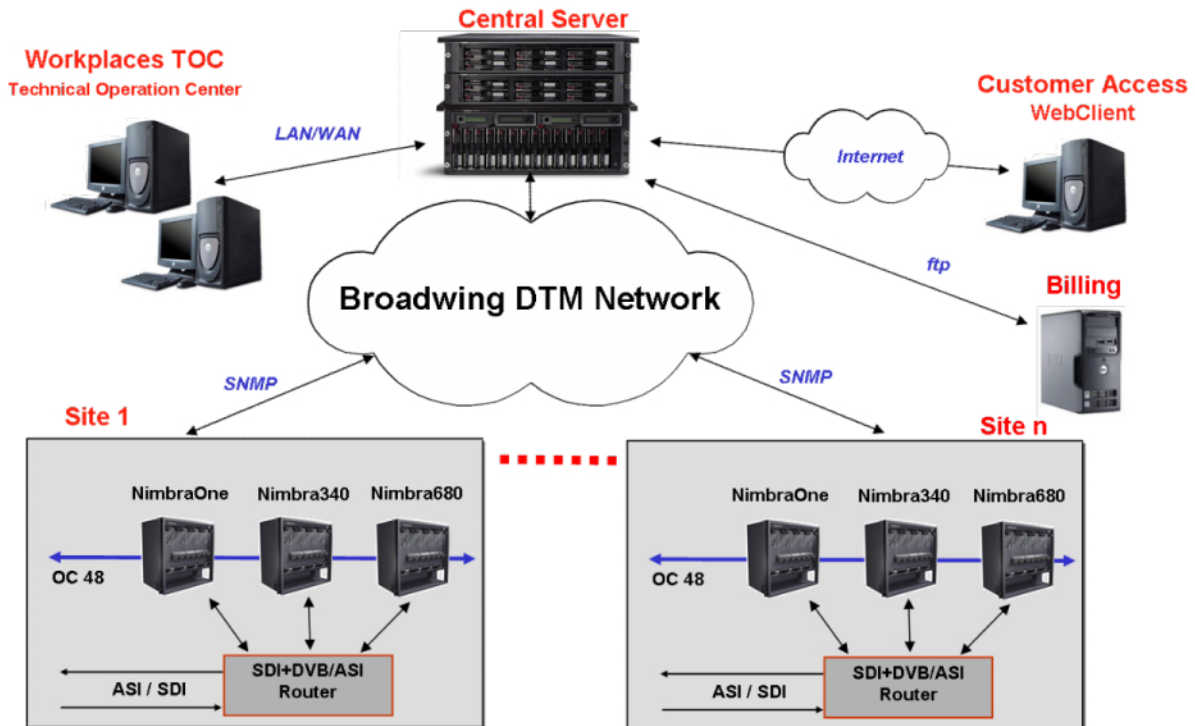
Central Server

Workplaces TOC
Technical Operation Center

LAN/WAN

Customer Access
WebClient

Internet

ftp

Billing

Broadwing DTM Network

SNMP

SNMP

Site 1

Site n

NimbraOne
Nimbra340
Nimbra680

OC 48

SDI+DVB/ASI
Router

ASI / SDI

NimbraOne
Nimbra340
Nimbra680

OC 48

SDI+DVB/ASI
Router

ASI / SDI